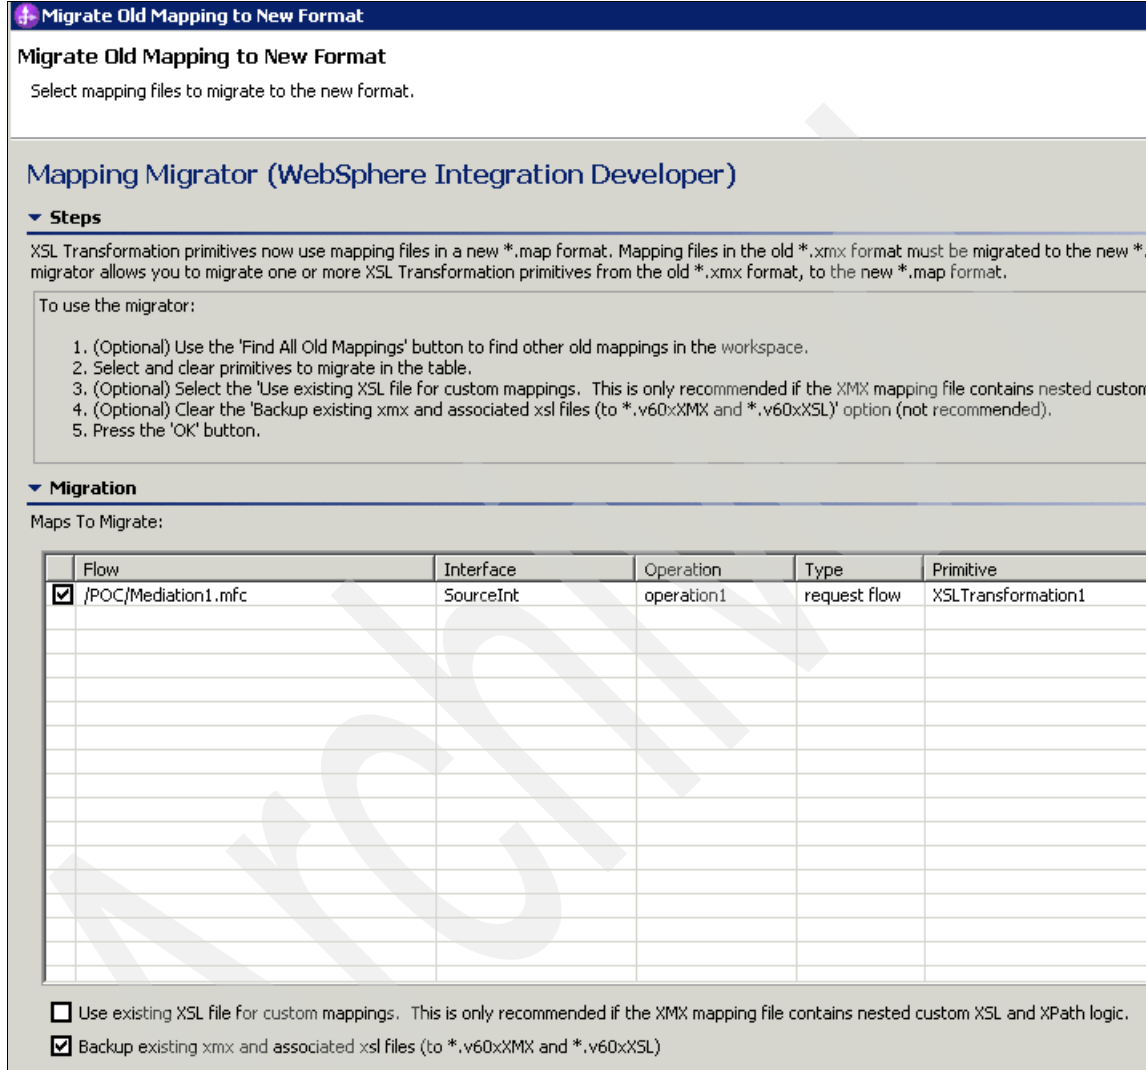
Migrate Old Mapping to New Format

Migrate Old Mapping to New Format

Select mapping files to migrate to the new format.

Mapping Migrator (WebSphere Integration Developer)

Steps

XSL Transformation primitives now use mapping files in a new *.map format. Mapping files in the old *.xmx format must be migrated to the new *. migrator allows you to migrate one or more XSL Transformation primitives from the old *.xmx format, to the new *.map format.

To use the migrator:

1. (Optional) Use the 'Find All Old Mappings' button to find other old mappings in the workspace.
2. Select and clear primitives to migrate in the table.
3. (Optional) Select the 'Use existing XSL file for custom mappings. This is only recommended if the XMX mapping file contains nested custom
4. (Optional) Clear the 'Backup existing xmx and associated xsl files (to *.v60xXMX and *.v60xXSL)' option (not recommended).
5. Press the 'OK' button.

Migration

Maps To Migrate:

| | Flow | Interface | Operation | Type | Primitive |
|---|---|---|---|---|---|
| ☑ | /POC/Mediation1.mfc | SourceInt | operation1 | request flow | XSLTransformation1 |

☐ Use existing XSL file for custom mappings. This is only recommended if the XMX mapping file contains nested custom XSL and XPath logic.

☑ Backup existing xmx and associated xsl files (to *.v60xXMX and *.v60xXSL)

Archive